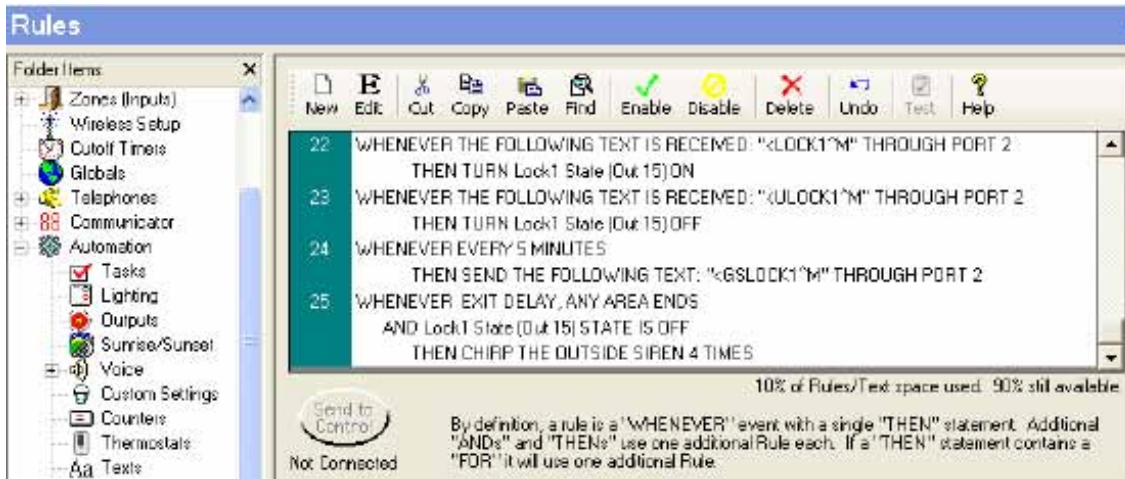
Rules

Folder Items ×

Zones (Inputs)
Wireless Setup
Cutoff Timers
Globals
Telephones
Communicator
Automation
Tasks
Lighting
Outputs
Sunrise/Sunset
Voice
Custom Settings
Counters
Thermostats
Texts

New Edit Cut Copy Paste Find Enable Disable Delete Undo Test Help

22 WHENEVER THE FOLLOWING TEXT IS RECEIVED: "<LOCK1^M" THROUGH PORT 2
THEN TURN Lock1 State (Out 15) ON
23 WHENEVER THE FOLLOWING TEXT IS RECEIVED: "<ULOCK1^M" THROUGH PORT 2
THEN TURN Lock1 State (Out 15) OFF
24 WHENEVER EVERY 5 MINUTES
THEN SEND THE FOLLOWING TEXT: "<GSLOCK1^M" THROUGH PORT 2
25 WHENEVER EXIT DELAY, ANY AREA ENDS
AND Lock1 State (Out 15) STATE IS OFF
THEN CHIRP THE OUTSIDE SIREN 4 TIMES

10% of Rules/Text space used. 90% still available

Send to Control

Not Connected

By definition, a rule is a "WHENEVER" event with a single "THEN" statement. Additional "ANDs" and "THENs" use one additional Rule each. If a "THEN" statement contains a "FOR" it will use one additional Rule.